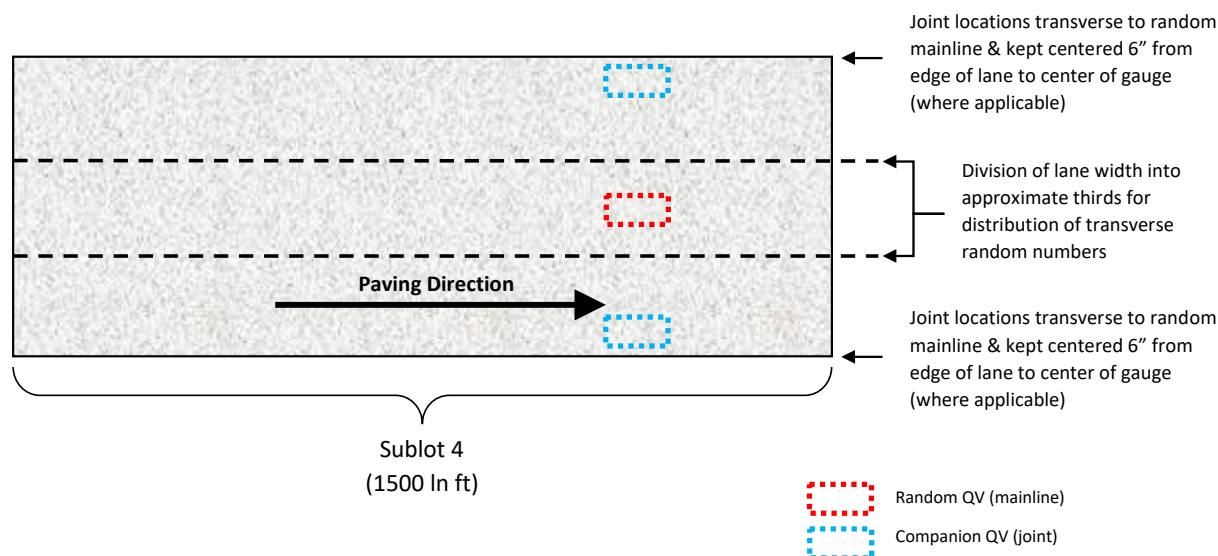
Joint locations transverse to random mainline & kept centered 6” from edge of lane to center of gauge (where applicable)

Division of lane width into approximate thirds for distribution of transverse random numbers

Paving Direction

Joint locations transverse to random mainline & kept centered 6” from edge of lane to center of gauge (where applicable)

Sublot 4
(1500 ln ft)

Random QV (mainline)

Companion QV (joint)